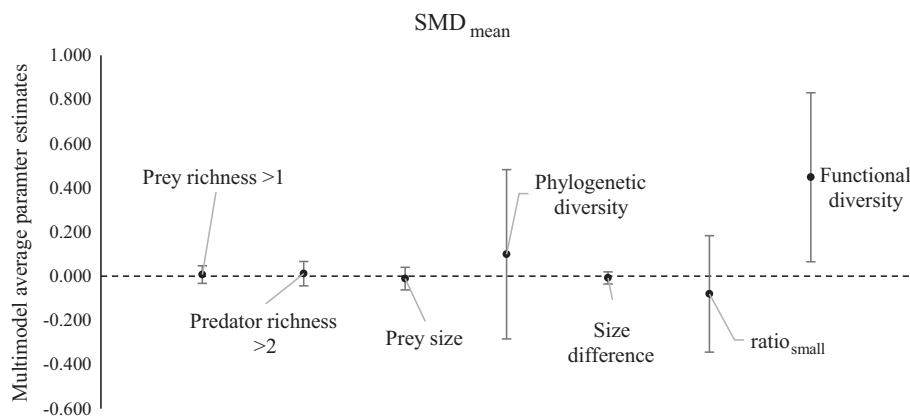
$SMD_{mean}$

Multimodel average paramter estimates

1.000
0.800
0.600
0.400
0.200
0.000
-0.200
-0.400
-0.600

Prey richness >1

Predator richness >2

Prey size

Phylogenetic diversity

Size difference

$ratio_{small}$

Functional diversity